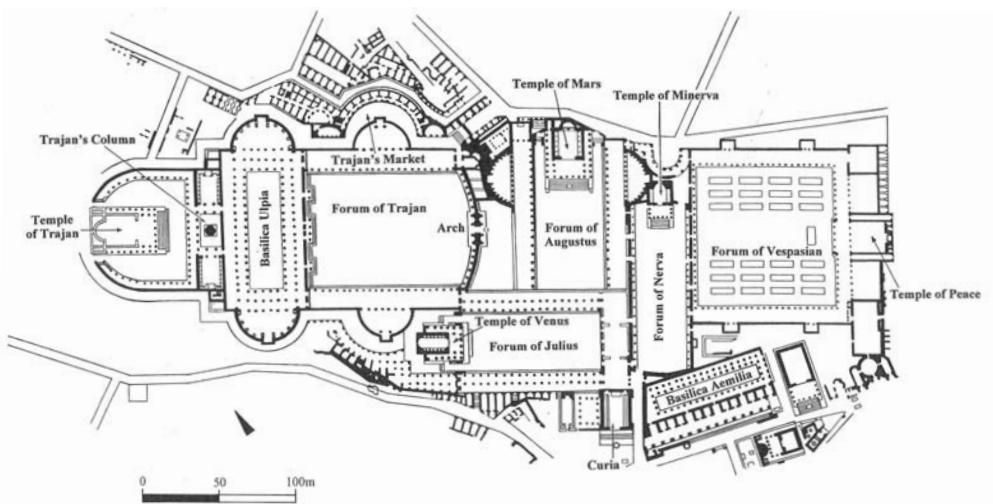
Temple of Mars
Temple of Minerva
Trajan's Column
Trajan's Market
Temple of Trajan
Basilica Ulpia
Forum of Trajan
Arch
Forum of Augustus
Forum of Nerva
Forum of Vespasian
Temple of Peace
Temple of Venus
Forum of Julius
Basilica Aemilia
Curia
0
50
100m